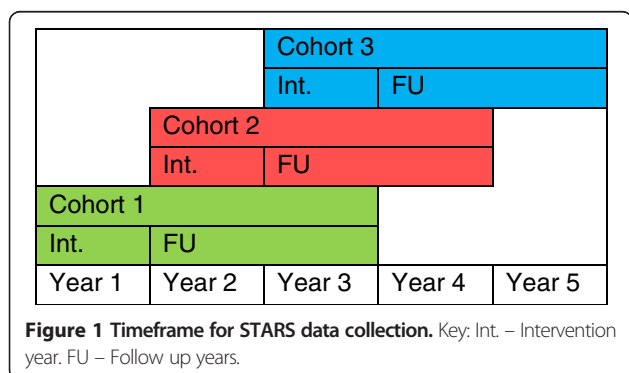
Cohort 3

Int. FU

Cohort 2

Int. FU

Cohort 1

Int. FU

| Year 1 | Year 2 | Year 3 | Year 4 | Year 5 |
|---|---|---|---|---|

**Figure 1 Timeframe for STARS data collection.** Key: Int. – Intervention year. FU – Follow up years.